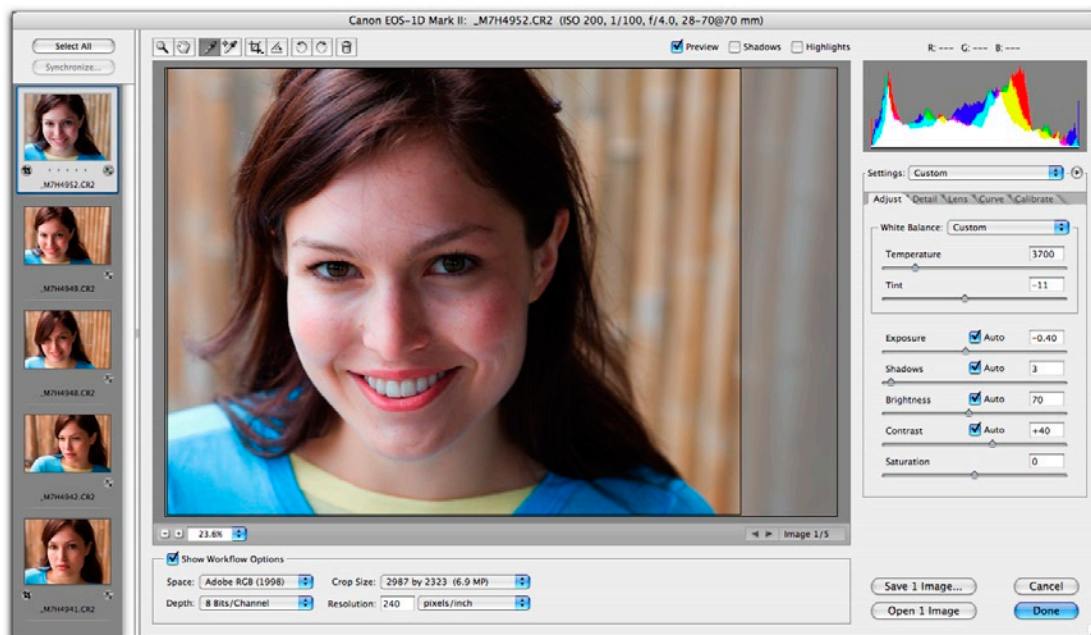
Canon EOS-1D Mark II: _M7H4952.CR2 (ISO 200, 1/100, f/4.0, 28-70@70 mm)

Select All
Synchronize...

_M7H4952.CR2
_M7H4949.CR2
_M7H4948.CR2
_M7H4942.CR2
_M7H4941.CR2

Preview
Shadows
Highlights

R: --- G: --- B: ---

Settings: Custom

Adjust
Detail
Lens
Curve
Calibrate

White Balance: Custom

Temperature 3700
Tint -11

Exposure Auto -0.40
Shadows Auto 3
Brightness Auto 70
Contrast Auto +40
Saturation 0

23.6%
Image 1/5

Show Workflow Options
Space: Adobe RGB (1998)
Crop Size: 2987 by 2323 (6.9 MP)
Depth: 8 Bits/Channel
Resolution: 240 pixels/inch

Save 1 Image...
Open 1 Image
Cancel
Done